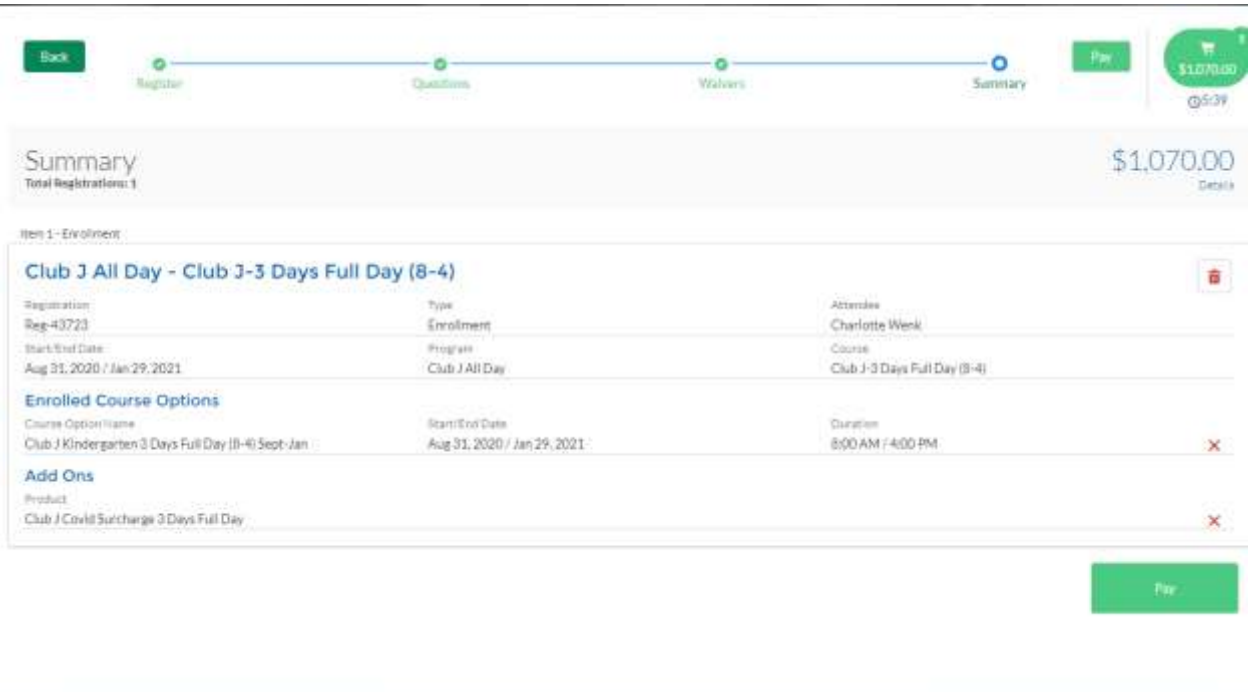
Back

Register

Questions

Waivers

Summary

Pay

$1,070.00

5:39

Summary
Total Registrations: 1

$1,070.00
Details

Item 1 - Enrollment

Club J All Day - Club J-3 Days Full Day (8-4)

| Registration | Type | Attendee |
|---|---|---|
| Reg-43723 | Enrollment | Charlotte Wenk |
| Start/End Date | Program | Course |
| Aug 31, 2020 / Jan 29, 2021 | Club J All Day | Club J-3 Days Full Day (8-4) |

Enrolled Course Options

| Course Option Name | Start/End Date | Duration |
|---|---|---|
| Club J Kindergarten 3 Days Full Day (8-4) Sept-Jan | Aug 31, 2020 / Jan 29, 2021 | 8:00 AM / 4:00 PM |

Add Ons

Product
Club J Covid Surcharge 3 Days Full Day

Pay